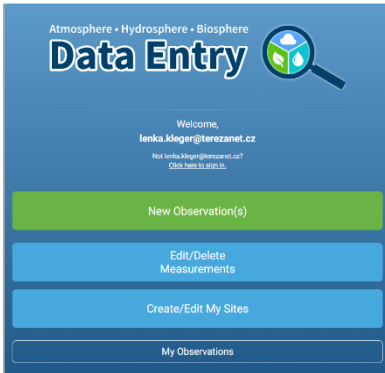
Atmosphere • Hydrosphere • Biosphere

Data Entry

Welcome,
lenka.kleger@terezanet.cz

Not lenka.kleger@terezanet.cz?
Click here to sign in.

New Observation(s)

Edit/Delete Measurements

Create/Edit My Sites

My Observations